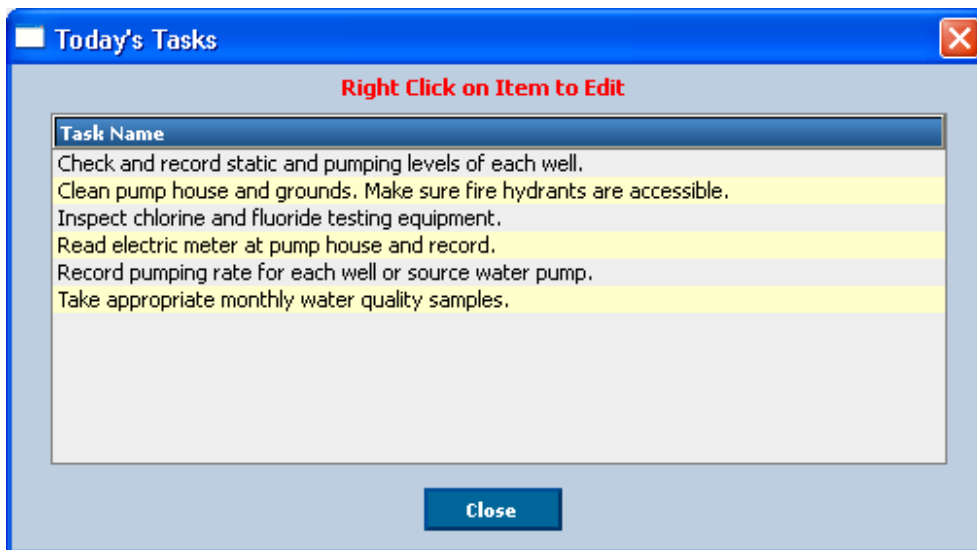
Today's Tasks

Right Click on Item to Edit

| Task Name |
|---|
| Check and record static and pumping levels of each well. |
| Clean pump house and grounds. Make sure fire hydrants are accessible. |
| Inspect chlorine and fluoride testing equipment. |
| Read electric meter at pump house and record. |
| Record pumping rate for each well or source water pump. |
| Take appropriate monthly water quality samples. |

Close